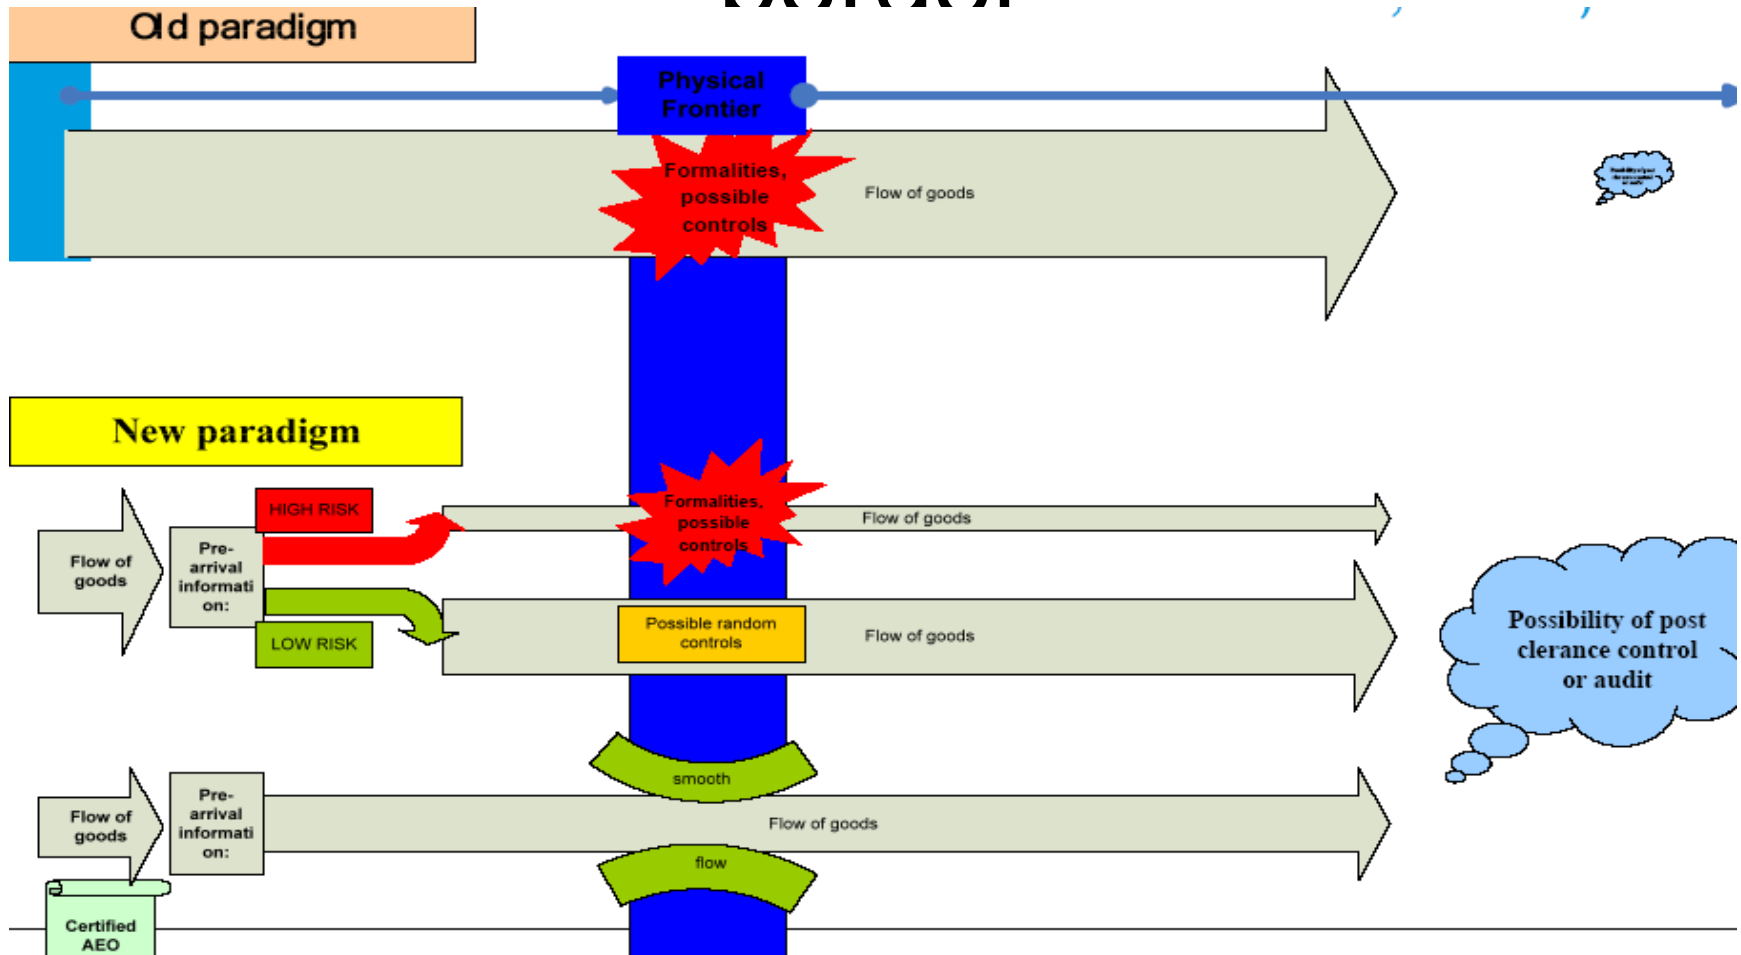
Old paradigm

Physical Frontier

Formalities, possible controls

Flow of goods

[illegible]

New paradigm

Flow of goods

Pre-arrival information:

HIGH RISK

Formalities, possible controls

Flow of goods

LOW RISK

Possible random controls

Flow of goods

Possibility of post clerance control or audit

smooth

Flow of goods

Pre-arrival information:

Flow of goods

flow

Certified AEO